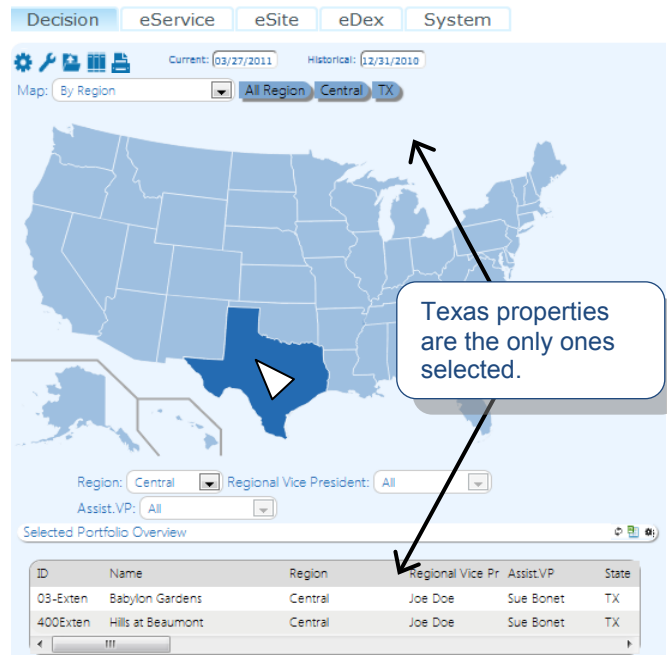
Decision eService eSite eDex System

Current: 03/27/2011 Historical: 12/31/2010

Map: By Region All Region Central TX

Texas properties are the only ones selected.

Region: Central Regional Vice President: All

Assist.VP: All

Selected Portfolio Overview

| ID | Name | Region | Regional Vice Pr | Assist.VP | State |
|---|---|---|---|---|---|
| 03-Exten | Babylon Gardens | Central | Joe Doe | Sue Bonet | TX |
| 400Exten | Hills at Beaumont | Central | Joe Doe | Sue Bonet | TX |

III